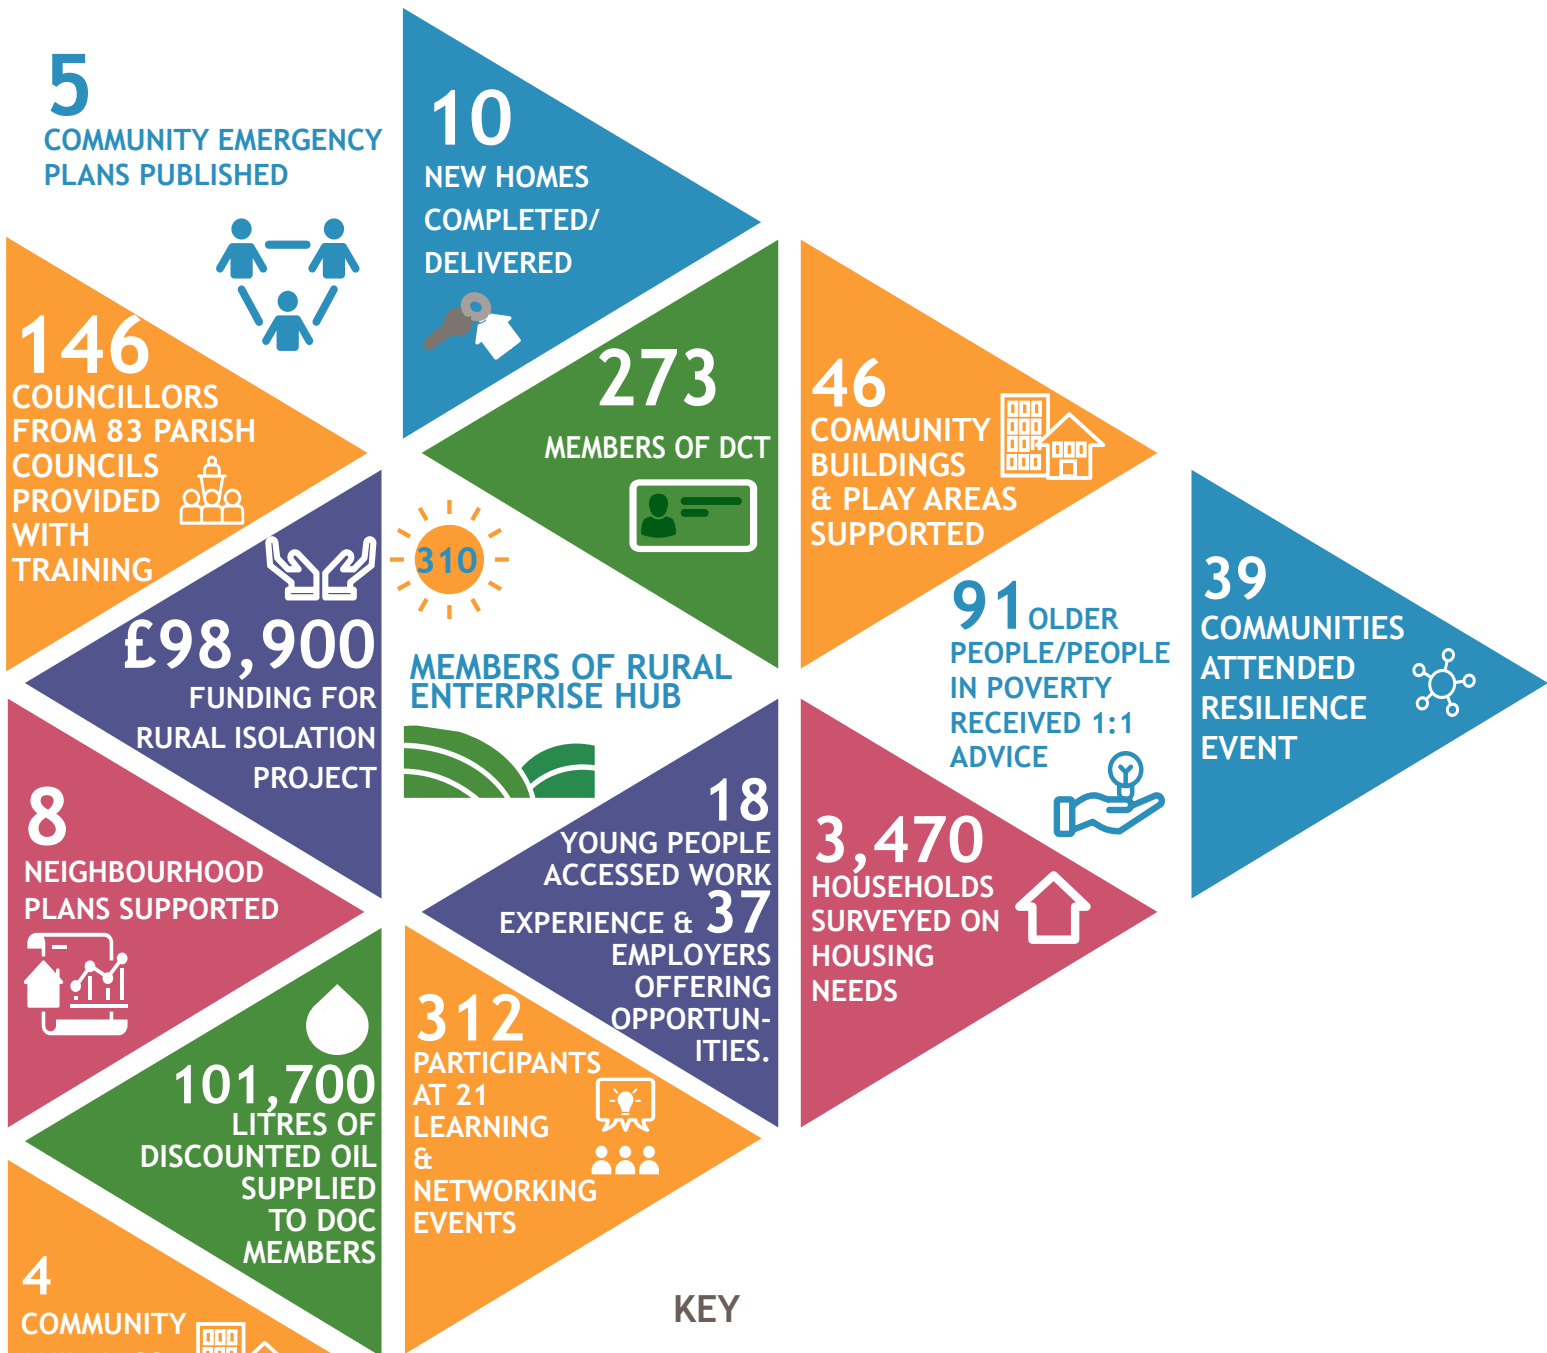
5
COMMUNITY EMERGENCY PLANS PUBLISHED

10
NEW HOMES COMPLETED/ DELIVERED

146
COUNCILLORS FROM 83 PARISH COUNCILS PROVIDED WITH TRAINING

273
MEMBERS OF DCT

46
COMMUNITY BUILDINGS & PLAY AREAS SUPPORTED

39
COMMUNITIES ATTENDED RESILIENCE EVENT

310

MEMBERS OF RURAL ENTERPRISE HUB

£98,900
FUNDING FOR RURAL ISOLATION PROJECT

91 OLDER PEOPLE/PEOPLE IN POVERTY RECEIVED 1:1 ADVICE

8
NEIGHBOURHOOD PLANS SUPPORTED

18
YOUNG PEOPLE ACCESSED WORK EXPERIENCE & 37 EMPLOYERS OFFERING OPPORTUNITIES.

3,470
HOUSEHOLDS SURVEYED ON HOUSING NEEDS

101,700
LITRES OF DISCOUNTED OIL SUPPLIED TO DOC MEMBERS

312
PARTICIPANTS AT 21 LEARNING & NETWORKING EVENTS

4
COMMUNITY

KEY